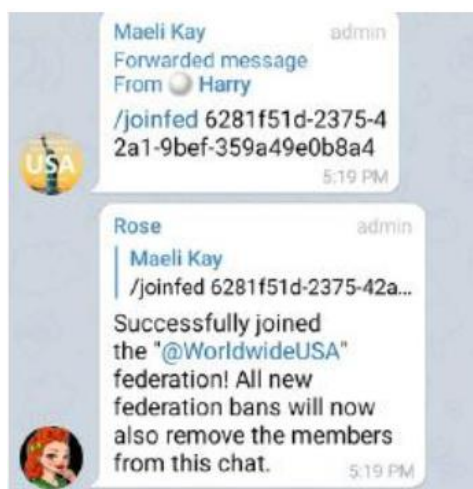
Maeli Kay admin
Forwarded message
From Harry
/joinfed 6281f51d-2375-42a1-9bef-359a49e0b8a4
5:19 PM

USA

Rose admin
Maeli Kay
/joinfed 6281f51d-2375-42a...
Successfully joined the "@WorldwideUSA" federation! All new federation bans will now also remove the members from this chat.
5:19 PM